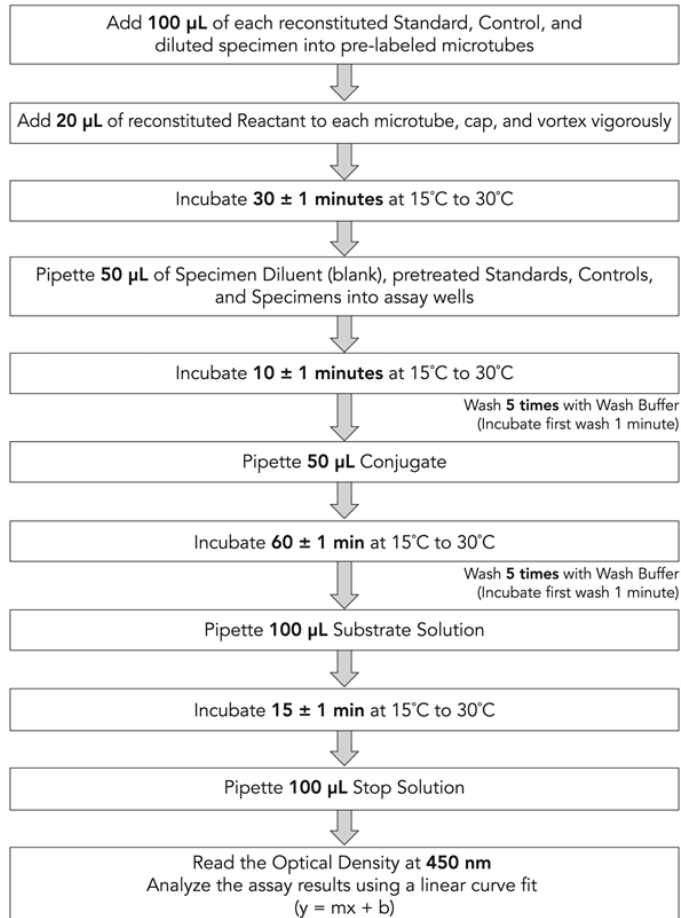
Add **100 µL** of each reconstituted Standard, Control, and diluted specimen into pre-labeled microtubes

Add **20 µL** of reconstituted Reactant to each microtube, cap, and vortex vigorously

Incubate **30 ± 1 minutes** at 15˚C to 30˚C

Pipette **50 µL** of Specimen Diluent (blank), pretreated Standards, Controls, and Specimens into assay wells

Incubate **10 ± 1 minutes** at 15˚C to 30˚C

Wash **5 times** with Wash Buffer (Incubate first wash 1 minute)

Pipette **50 µL** Conjugate

Incubate **60 ± 1 min** at 15˚C to 30˚C

Wash **5 times** with Wash Buffer (Incubate first wash 1 minute)

Pipette **100 µL** Substrate Solution

Incubate **15 ± 1 min** at 15˚C to 30˚C

Pipette **100 µL** Stop Solution

Read the Optical Density at **450 nm**
Analyze the assay results using a linear curve fit
$(y = mx + b)$